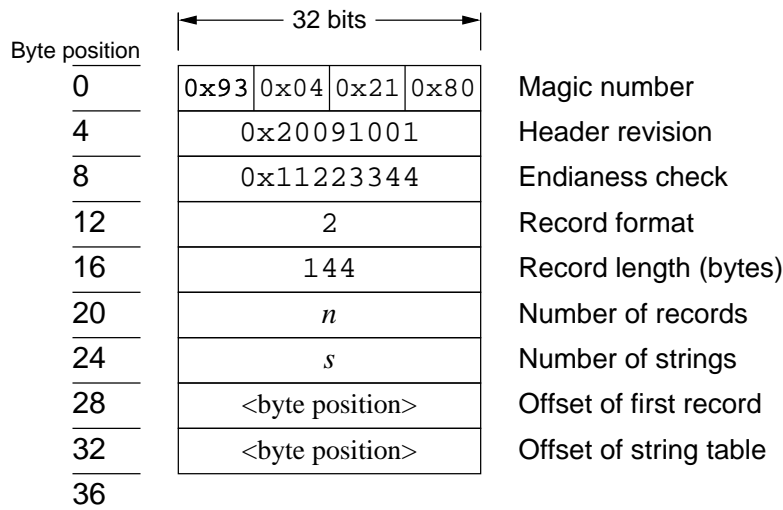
32 bits

Byte position

| Byte position | | | | | |
|---|---|---|---|---|---|
| 0 | 0x93 | 0x04 | 0x21 | 0x80 | Magic number |
| 4 | 0x20091001 | | | | Header revision |
| 8 | 0x11223344 | | | | Endianess check |
| 12 | 2 | | | | Record format |
| 16 | 144 | | | | Record length (bytes) |
| 20 | $n$ | | | | Number of records |
| 24 | $s$ | | | | Number of strings |
| 28 | <byte position> | | | | Offset of first record |
| 32 | <byte position> | | | | Offset of string table |
| 36 | | | | | |